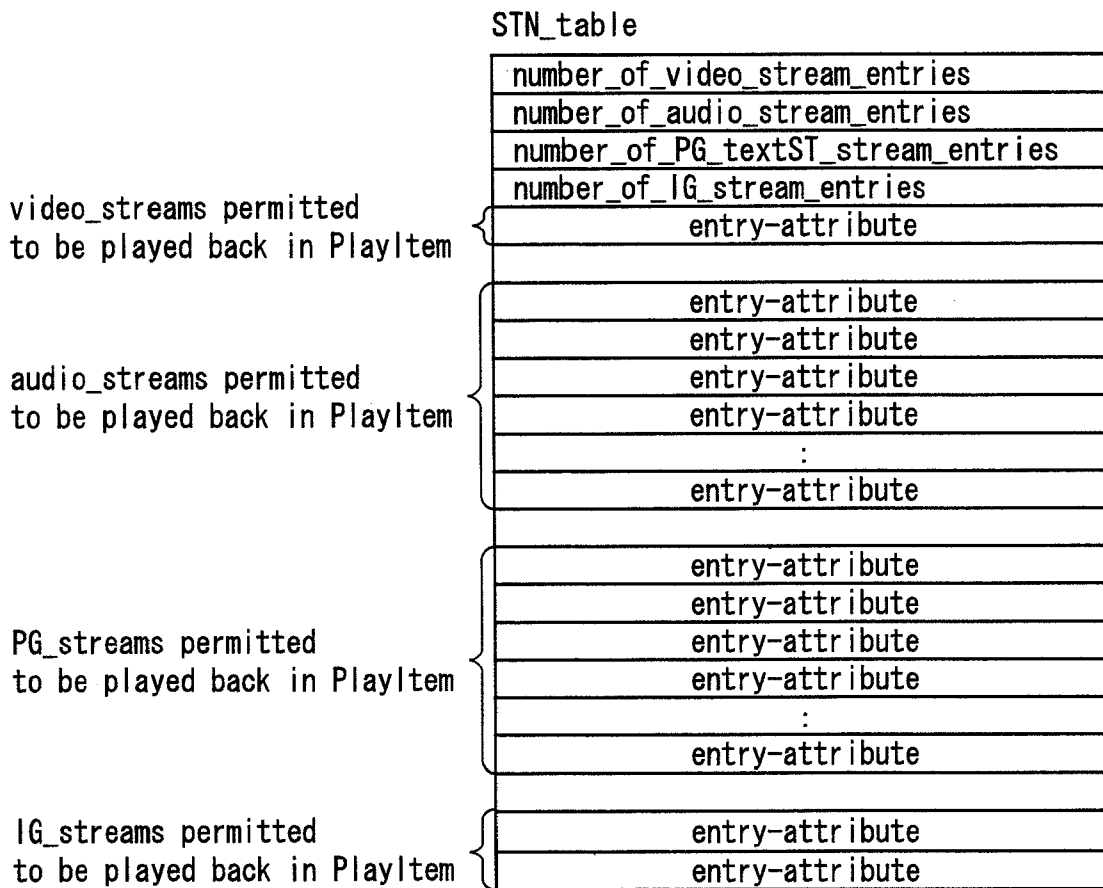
STN_table

| number_of_video_stream_entries |
|---|
| number_of_audio_stream_entries |
| number_of_PG_textST_stream_entries |
| number_of_IG_stream_entries |
| entry-attribute |
| |
| entry-attribute |
| entry-attribute |
| entry-attribute |
| entry-attribute |
| : |
| entry-attribute |
| |
| entry-attribute |
| entry-attribute |
| entry-attribute |
| entry-attribute |
| : |
| entry-attribute |
| |
| entry-attribute |
| entry-attribute |

video_streams permitted to be played back in PlayItem

audio_streams permitted to be played back in PlayItem

PG_streams permitted to be played back in PlayItem

IG_streams permitted to be played back in PlayItem